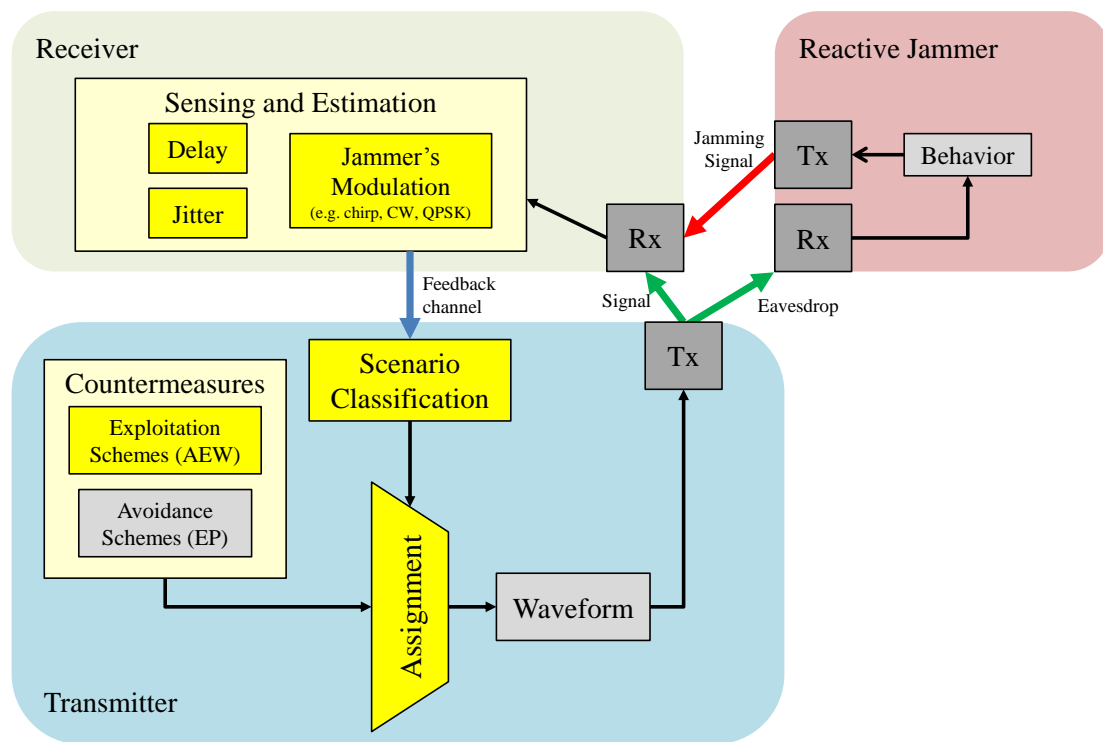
Receiver

Sensing and Estimation

Delay

Jitter

Jammer's Modulation
(e.g. chirp, CW, QPSK)

Reactive Jammer

Jamming Signal

Tx

Behavior

Rx

Rx

Feedback channel

Signal

Eavesdrop

Tx

Countermeasures

Exploitation Schemes (AEW)

Avoidance Schemes (EP)

Scenario Classification

Assignment

Waveform

Transmitter